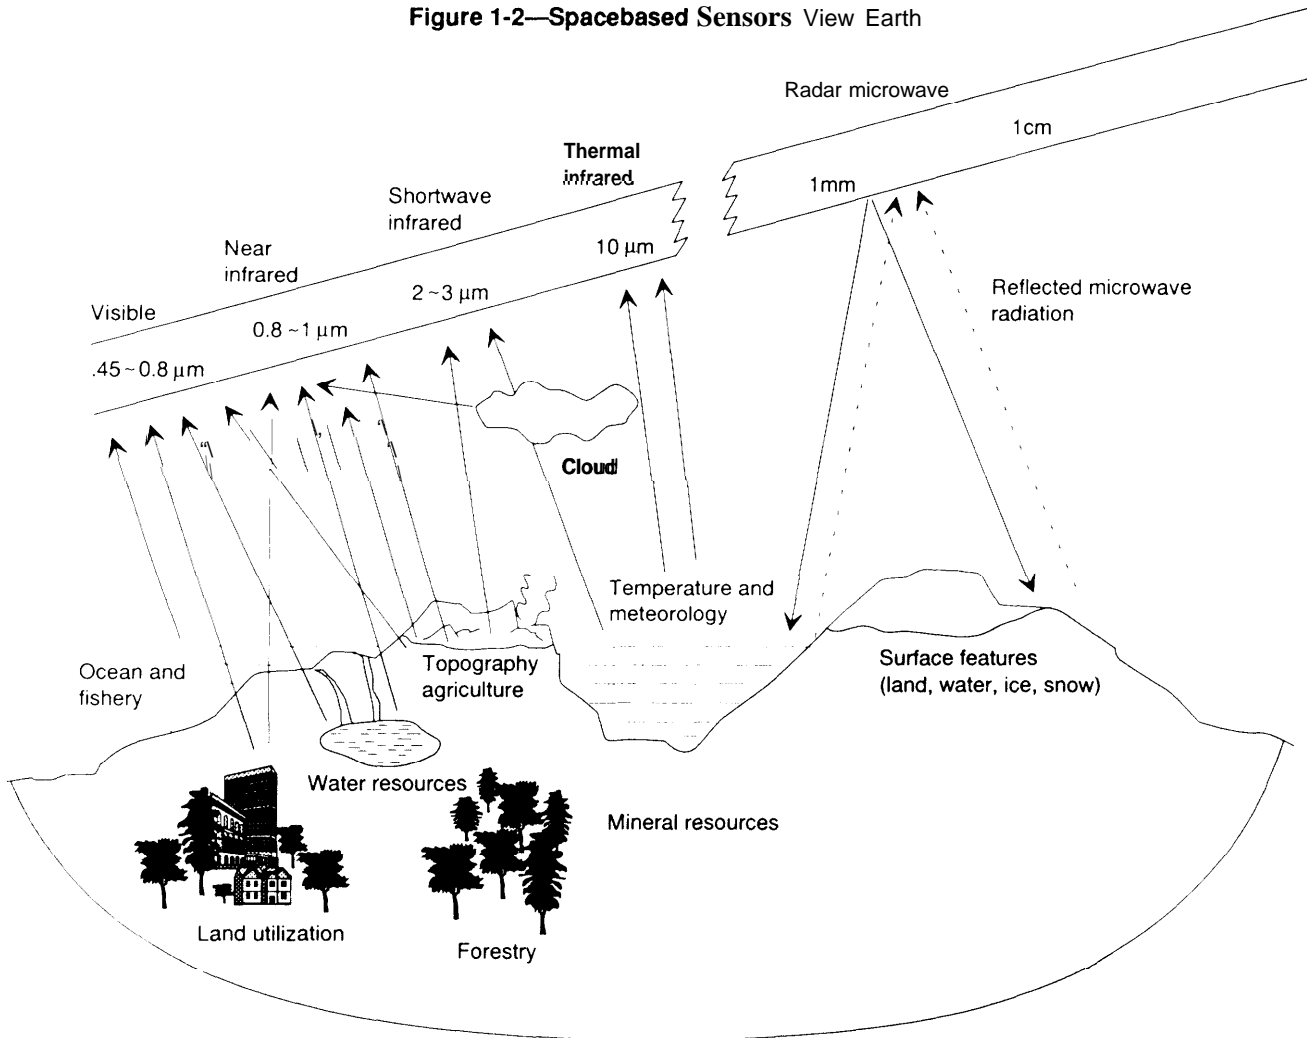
Figure 1-2—Spacebased Sensors View Earth

Radar microwave

1cm

1mm

Thermal infrared

Shortwave infrared

10 µm

Near infrared

2 ~ 3 µm

Visible

0.8 ~ 1 µm

.45 ~ 0.8 µm

Reflected microwave radiation

Cloud

Temperature and meteorology

Ocean and fishery

Topography agriculture

Surface features (land, water, ice, snow)

Water resources

Mineral resources

Land utilization

Forestry